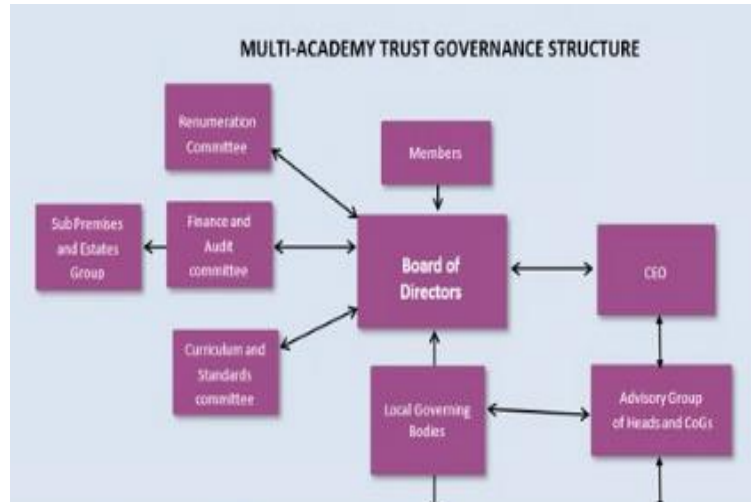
MULTI-ACADEMY TRUST GOVERNANCE STRUCTURE

Renumeration Committee

Members

Sub Premises and Estates Group

Finance and Audit committee

Board of Directors

CEO

Curriculum and Standards committee

Local Governing Bodies

Advisory Group of Heads and CoGs